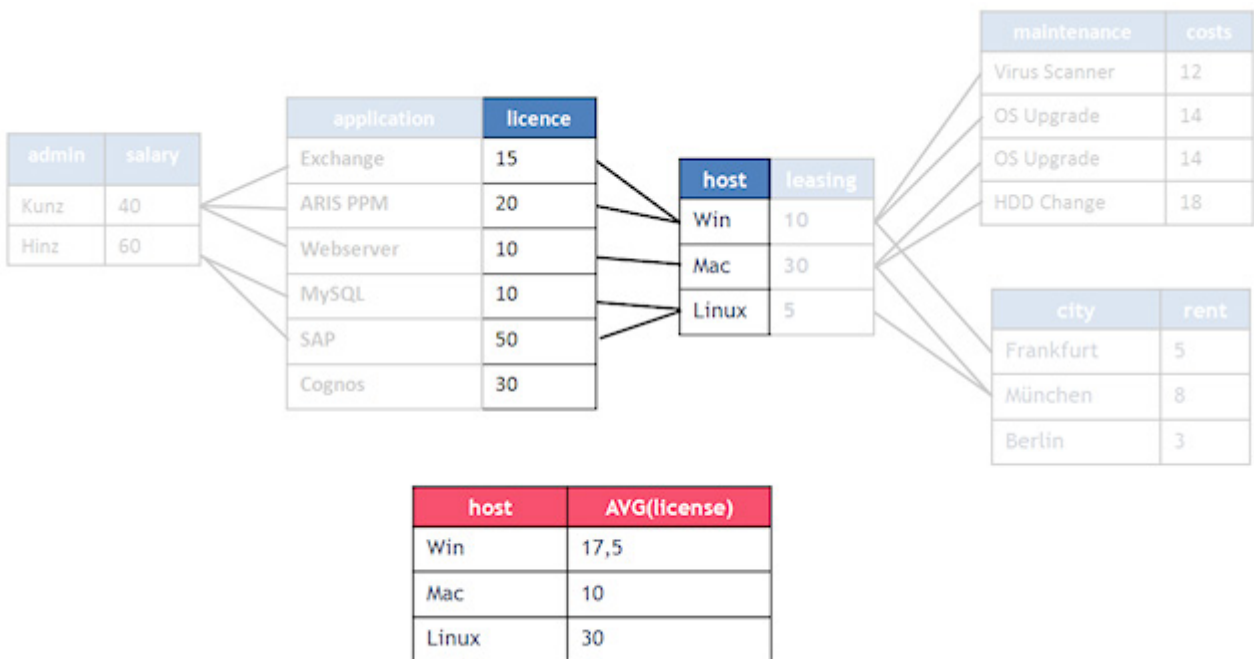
| admin | salary |
|---|---|
| Kunz | 40 |
| Hinz | 60 |

| application | licence |
|---|---|
| Exchange | 15 |
| ARIS PPM | 20 |
| Webserver | 10 |
| MySQL | 10 |
| SAP | 50 |
| Cognos | 30 |

| host | leasing |
|---|---|
| Win | 10 |
| Mac | 30 |
| Linux | 5 |

| maintenance | costs |
|---|---|
| Virus Scanner | 12 |
| OS Upgrade | 14 |
| OS Upgrade | 14 |
| HDD Change | 18 |

| city | rent |
|---|---|
| Frankfurt | 5 |
| München | 8 |
| Berlin | 3 |

| host | AVG(license) |
|---|---|
| Win | 17,5 |
| Mac | 10 |
| Linux | 30 |